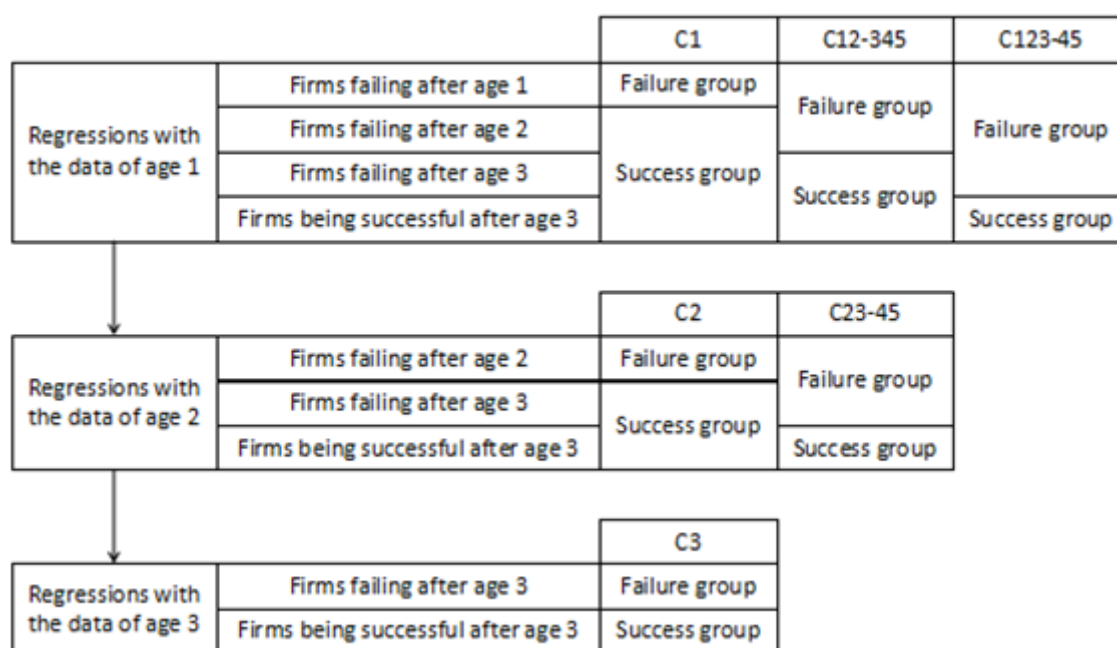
|  |  | C1 | C12-345 | C123-45 |
|---|---|---|---|---|
| Regressions with the data of age 1 | Firms failing after age 1 | Failure group | Failure group | Failure group |
|  | Firms failing after age 2 | Success group | Failure group | Failure group |
|  | Firms failing after age 3 | Success group | Success group | Failure group |
|  | Firms being successful after age 3 | Success group | Success group | Success group |

|  |  | C2 | C23-45 |
|---|---|---|---|
| Regressions with the data of age 2 | Firms failing after age 2 | Failure group | Failure group |
|  | Firms failing after age 3 | Success group | Failure group |
|  | Firms being successful after age 3 | Success group | Success group |

|  |  | C3 |
|---|---|---|
| Regressions with the data of age 3 | Firms failing after age 3 | Failure group |
|  | Firms being successful after age 3 | Success group |